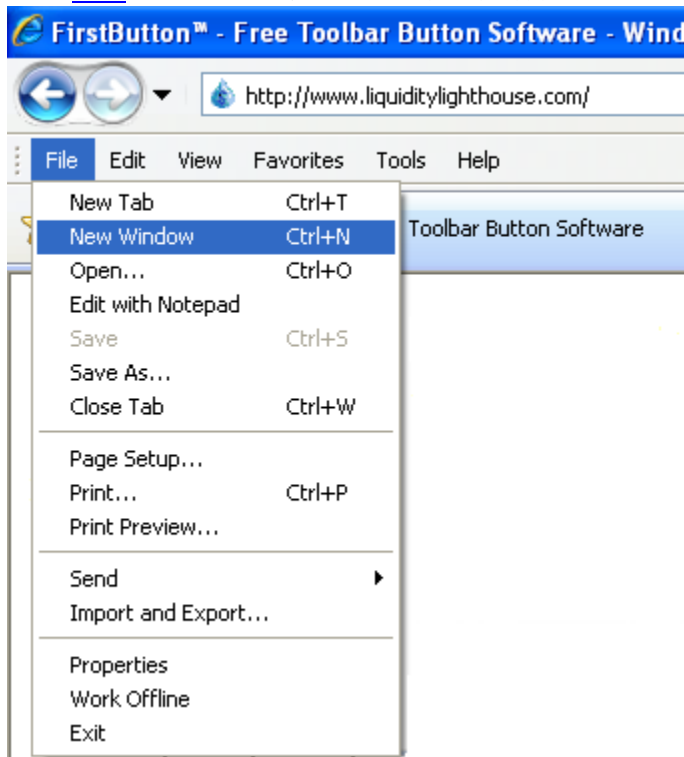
FirstButton™ - Free Toolbar Button Software - Wind

http://www.liquiditylighthouse.com/

File Edit View Favorites Tools Help

Toolbar Button Software

| | |
|---|---|
| New Tab | Ctrl+T |
| New Window | Ctrl+N |
| Open... | Ctrl+O |
| Edit with Notepad | |
| Save | Ctrl+S |
| Save As... | |
| Close Tab | Ctrl+W |
| Page Setup... | |
| Print... | Ctrl+P |
| Print Preview... | |
| Send | |
| Import and Export... | |
| Properties | |
| Work Offline | |
| Exit | |